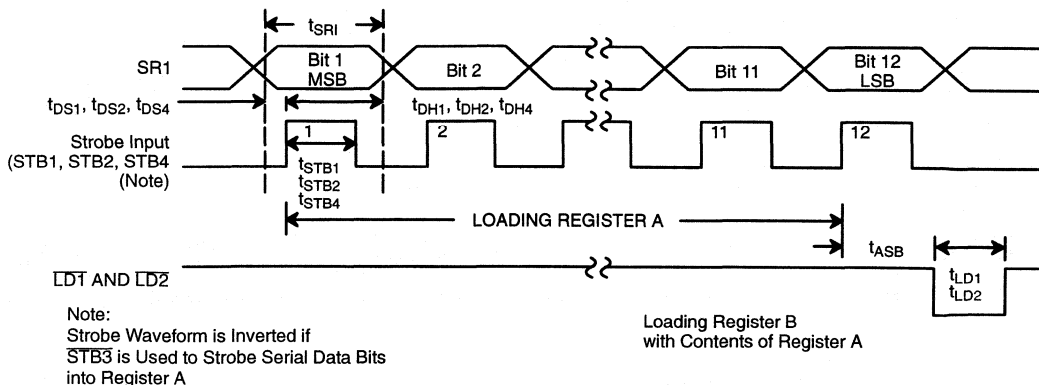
$t_{SRI}$

SR1

Bit 1
MSB

Bit 2

Bit 11

Bit 12
LSB

$t_{DS1}$, $t_{DS2}$, $t_{DS4}$

$t_{DH1}$, $t_{DH2}$, $t_{DH4}$

Strobe Input
(STB1, STB2, STB4
(Note)

1

2

11

12

$t_{STB1}$
$t_{STB2}$
$t_{STB4}$

LOADING REGISTER A

$t_{ASB}$

$\overline{LD1}$ AND $\overline{LD2}$

$t_{LD1}$
$t_{LD2}$

Note:
Strobe Waveform is Inverted if $\overline{STB3}$ is Used to Strobe Serial Data Bits into Register A

Loading Register B
with Contents of Register A